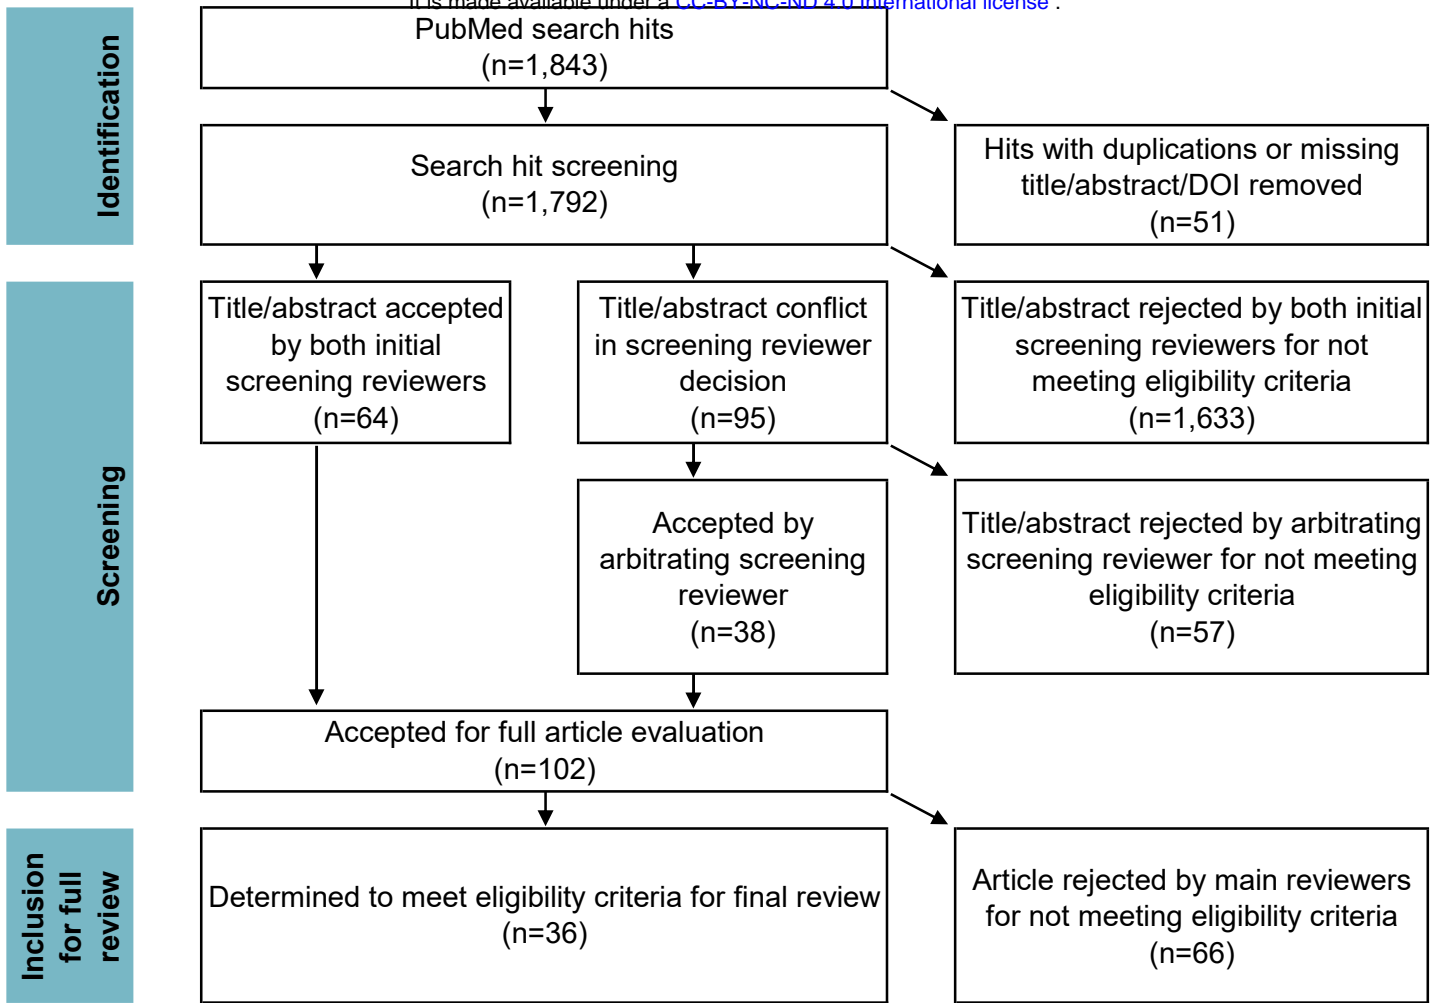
It is made available under a CC-BY-NC-ND 4.0 International license .

Identification

PubMed search hits
(n=1,843)

Search hit screening
(n=1,792)

Hits with duplications or missing title/abstract/DOI removed
(n=51)

Screening

Title/abstract accepted by both initial screening reviewers
(n=64)

Title/abstract conflict in screening reviewer decision
(n=95)

Title/abstract rejected by both initial screening reviewers for not meeting eligibility criteria
(n=1,633)

Accepted by arbitrating screening reviewer
(n=38)

Title/abstract rejected by arbitrating screening reviewer for not meeting eligibility criteria
(n=57)

Accepted for full article evaluation
(n=102)

Inclusion for full review

Determined to meet eligibility criteria for final review
(n=36)

Article rejected by main reviewers for not meeting eligibility criteria
(n=66)